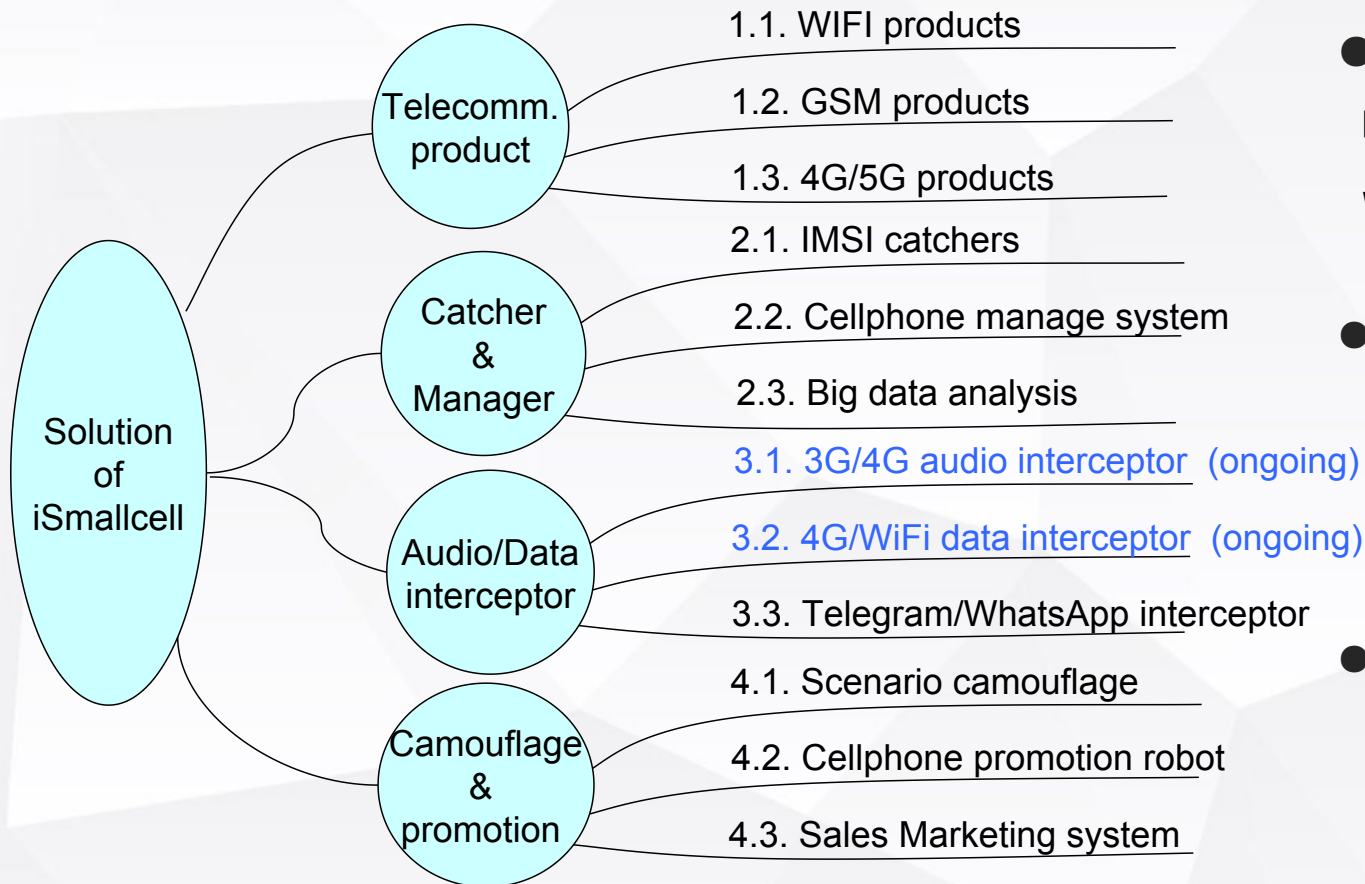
Solution of iSmallcell

Telecomm. product

1.1. WIFI products

1.2. GSM products

1.3. 4G/5G products

Catcher & Manager

2.1. IMSI catchers

2.2. Cellphone manage system

2.3. Big data analysis

Audio/Data interceptor

3.1. 3G/4G audio interceptor (ongoing)

3.2. 4G/WiFi data interceptor (ongoing)

3.3. Telegram/WhatsApp interceptor

Camouflage & promotion

4.1. Scenario camouflage

4.2. Cellphone promotion robot

4.3. Sales Marketing system